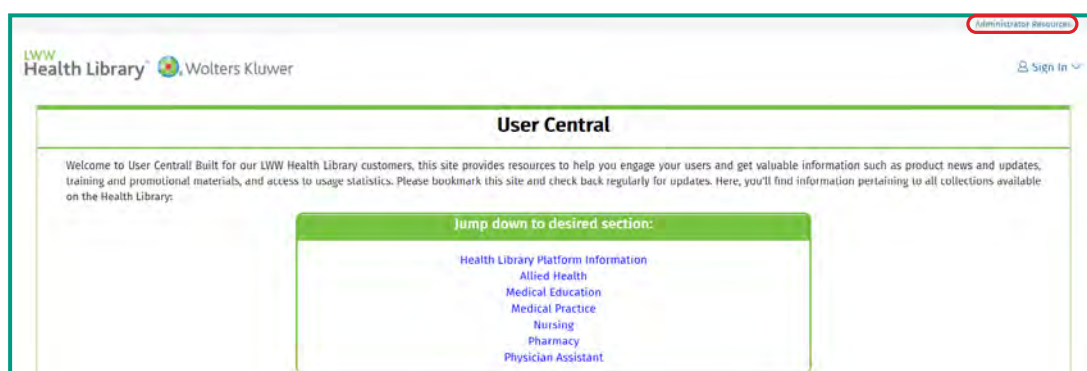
Administrator Resources

LWW Health Library Wolters Kluwer

Sign In

User Central

Welcome to User Central! Built for our LWW Health Library customers, this site provides resources to help you engage your users and get valuable information such as product news and updates, training and promotional materials, and access to usage statistics. Please bookmark this site and check back regularly for updates. Here, you'll find information pertaining to all collections available on the Health Library:

Jump down to desired section:

Health Library Platform Information
Allied Health
Medical Education
Medical Practice
Nursing
Pharmacy
Physician Assistant